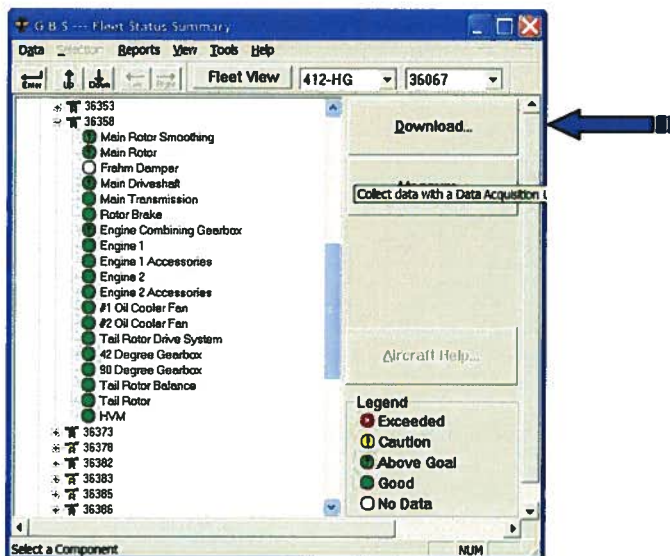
G.B.S --- Fleet Status Summary

Data Selection Reports View Tools Help

Enter Up Down Fleet View 412-HG 36067

36353
36358
Main Rotor Smoothing
Main Rotor
Frahm Damper
Main Driveshaft
Main Transmission
Rotor Brake
Engine Combining Gearbox
Engine 1
Engine 1 Accessories
Engine 2
Engine 2 Accessories
#1 Oil Cooler Fan
#2 Oil Cooler Fan
Tail Rotor Drive System
42 Degree Gearbox
90 Degree Gearbox
Tail Rotor Balance
Tail Rotor
HVM
36373
36378
36382
36383
36385
36386

Download...

Collect data with a Data Acquisition U

Aircraft Help...

Legend
Exceeded
Caution
Above Goal
Good
No Data

Select a Component

NUM